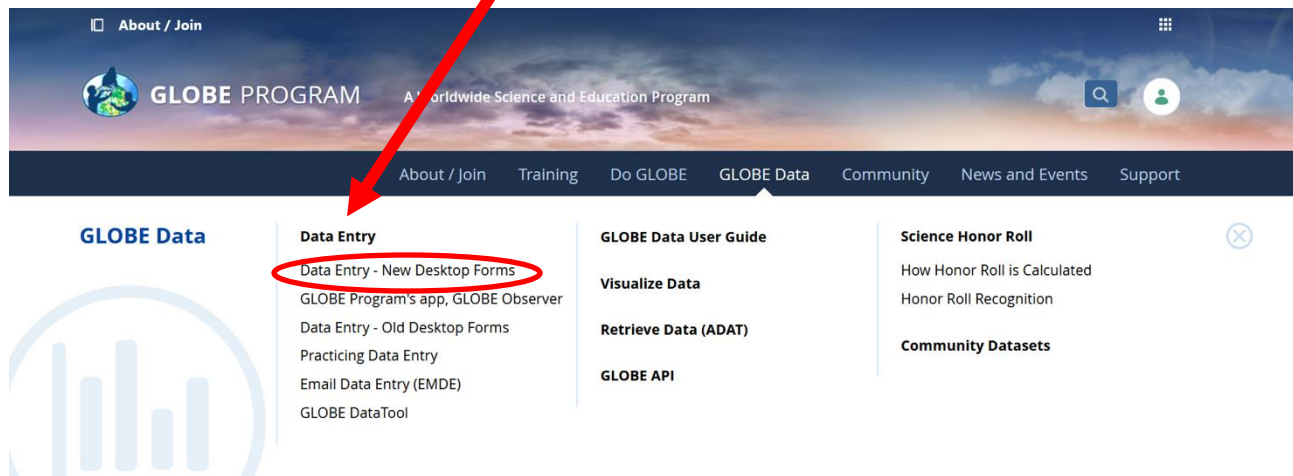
About / Join

GLOBE PROGRAM A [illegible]orldwide Science and Education Program

About / Join Training Do GLOBE GLOBE Data Community News and Events Support

GLOBE Data

Data Entry
Data Entry - New Desktop Forms
GLOBE Program's app, GLOBE Observer
Data Entry - Old Desktop Forms
Practicing Data Entry
Email Data Entry (EMDE)
GLOBE DataTool

GLOBE Data User Guide

Visualize Data

Retrieve Data (ADAT)

GLOBE API

Science Honor Roll
How Honor Roll is Calculated
Honor Roll Recognition

Community Datasets